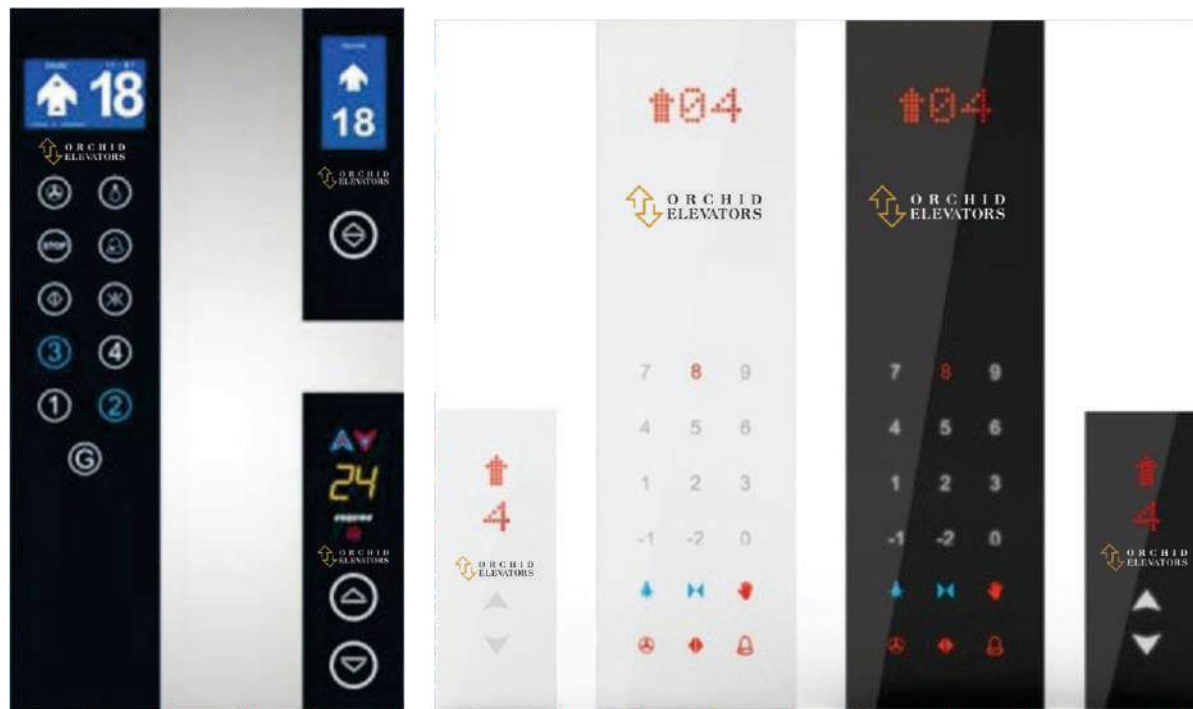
18
ORCHID ELEVATORS
STOP
3 4
1 2
G

18
ORCHID ELEVATORS

24
ORCHID ELEVATORS

4
ORCHID ELEVATORS

04
ORCHID ELEVATORS
7 8 9
4 5 6
1 2 3
-1 -2 0

04
ORCHID ELEVATORS
7 8 9
4 5 6
1 2 3
-1 -2 0

4
ORCHID ELEVATORS